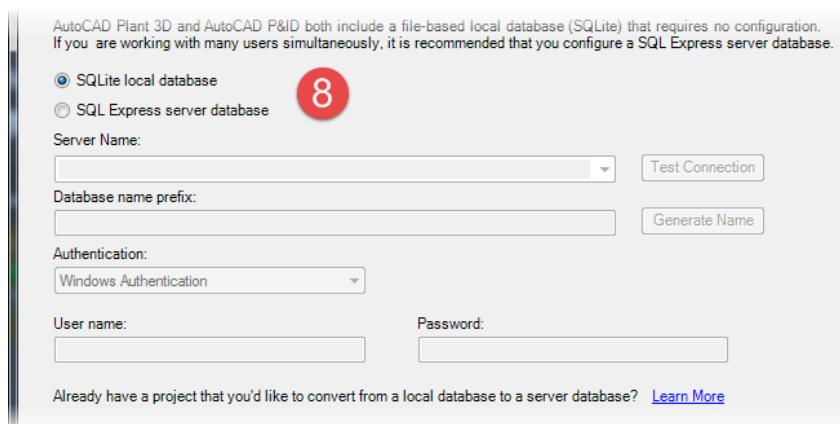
AutoCAD Plant 3D and AutoCAD P&ID both include a file-based local database (SQLite) that requires no configuration.
If you are working with many users simultaneously, it is recommended that you configure a SQL Express server database.

SQLite local database

SQL Express server database

8

Server Name:

Test Connection

Database name prefix:

Generate Name

Authentication:

Windows Authentication

User name:

Password:

Already have a project that you'd like to convert from a local database to a server database? Learn More